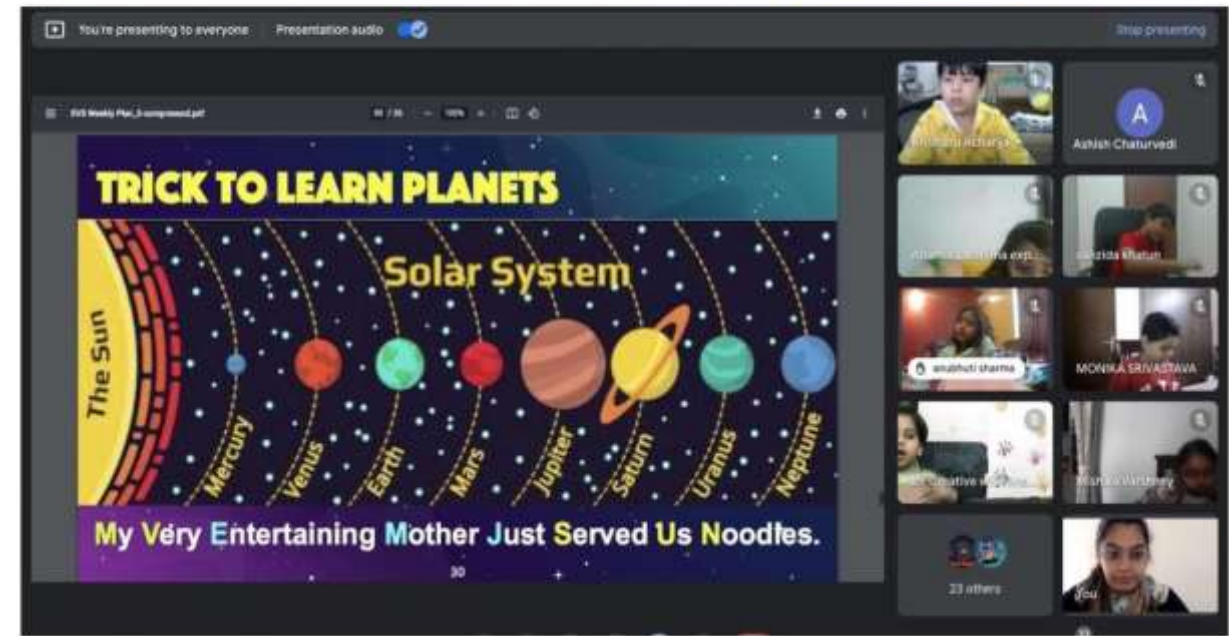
You're presenting to everyone
Presentation audio
Stop presenting

EVS Weekly Plan_3-compressed.pdf
30 / 36
100%

TRICK TO LEARN PLANETS

Solar System

The Sun

Mercury
Venus
Earth
Mars
Jupiter
Saturn
Uranus
Neptune

My Very Entertaining Mother Just Served Us Noodles.

30

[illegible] Acharya
Ashish Chaturvedi
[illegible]
Sanjida Khatun
anubhuti sharma
MONIKA SRIVASTAVA
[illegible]
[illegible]
23 others
You